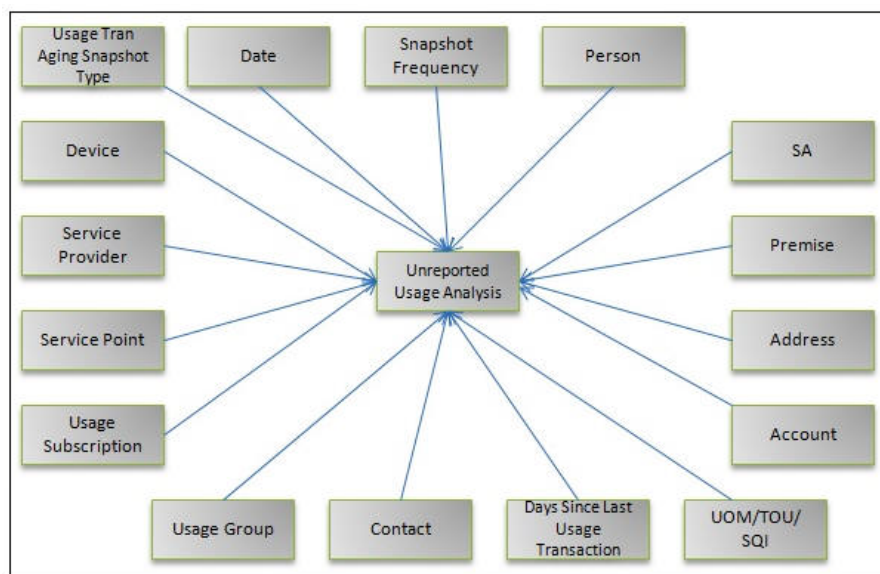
Usage Tran Aging Snapshot Type

Date

Snapshot Frequency

Person

Device

SA

Service Provider

Unreported Usage Analysis

Premise

Service Point

Address

Usage Subscription

Account

Usage Group

Contact

Days Since Last Usage Transaction

UOM/TOU/ SQI